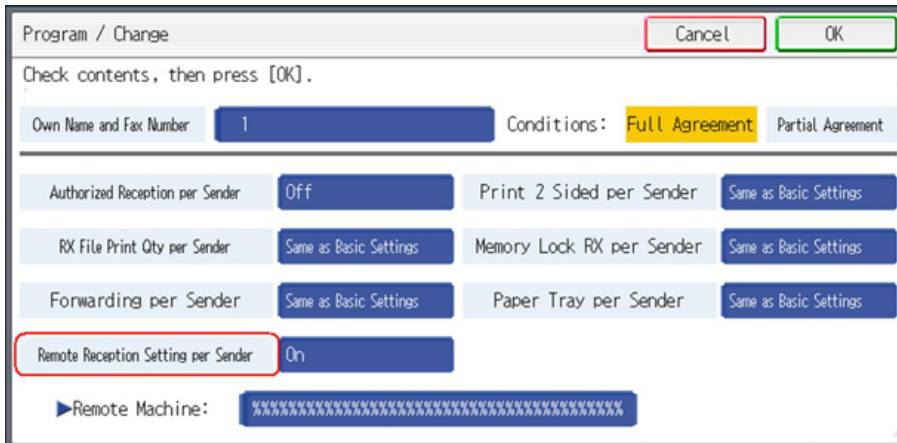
Program / Change

Cancel

OK

Check contents, then press [OK].

Own Name and Fax Number

1

Conditions:

Full Agreement

Partial Agreement

Authorized Reception per Sender

Off

Print 2 Sided per Sender

Same as Basic Settings

RX File Print Qty per Sender

Same as Basic Settings

Memory Lock RX per Sender

Same as Basic Settings

Forwarding per Sender

Same as Basic Settings

Paper Tray per Sender

Same as Basic Settings

Remote Reception Setting per Sender

On

▶Remote Machine:

%%%%%%%%%%%%%%%%%%%%%%%%